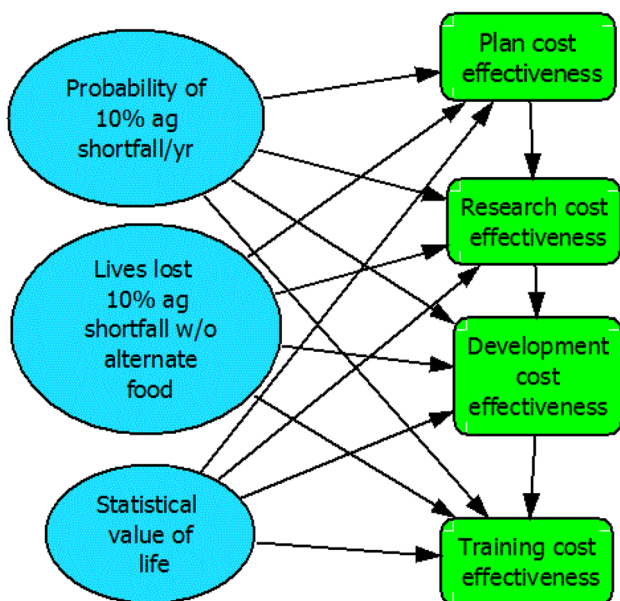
Probability of 10% ag shortfall/yr

Lives lost 10% ag shortfall w/o alternate food

Statistical value of life

Plan cost effectiveness

Research cost effectiveness

Development cost effectiveness

Training cost effectiveness